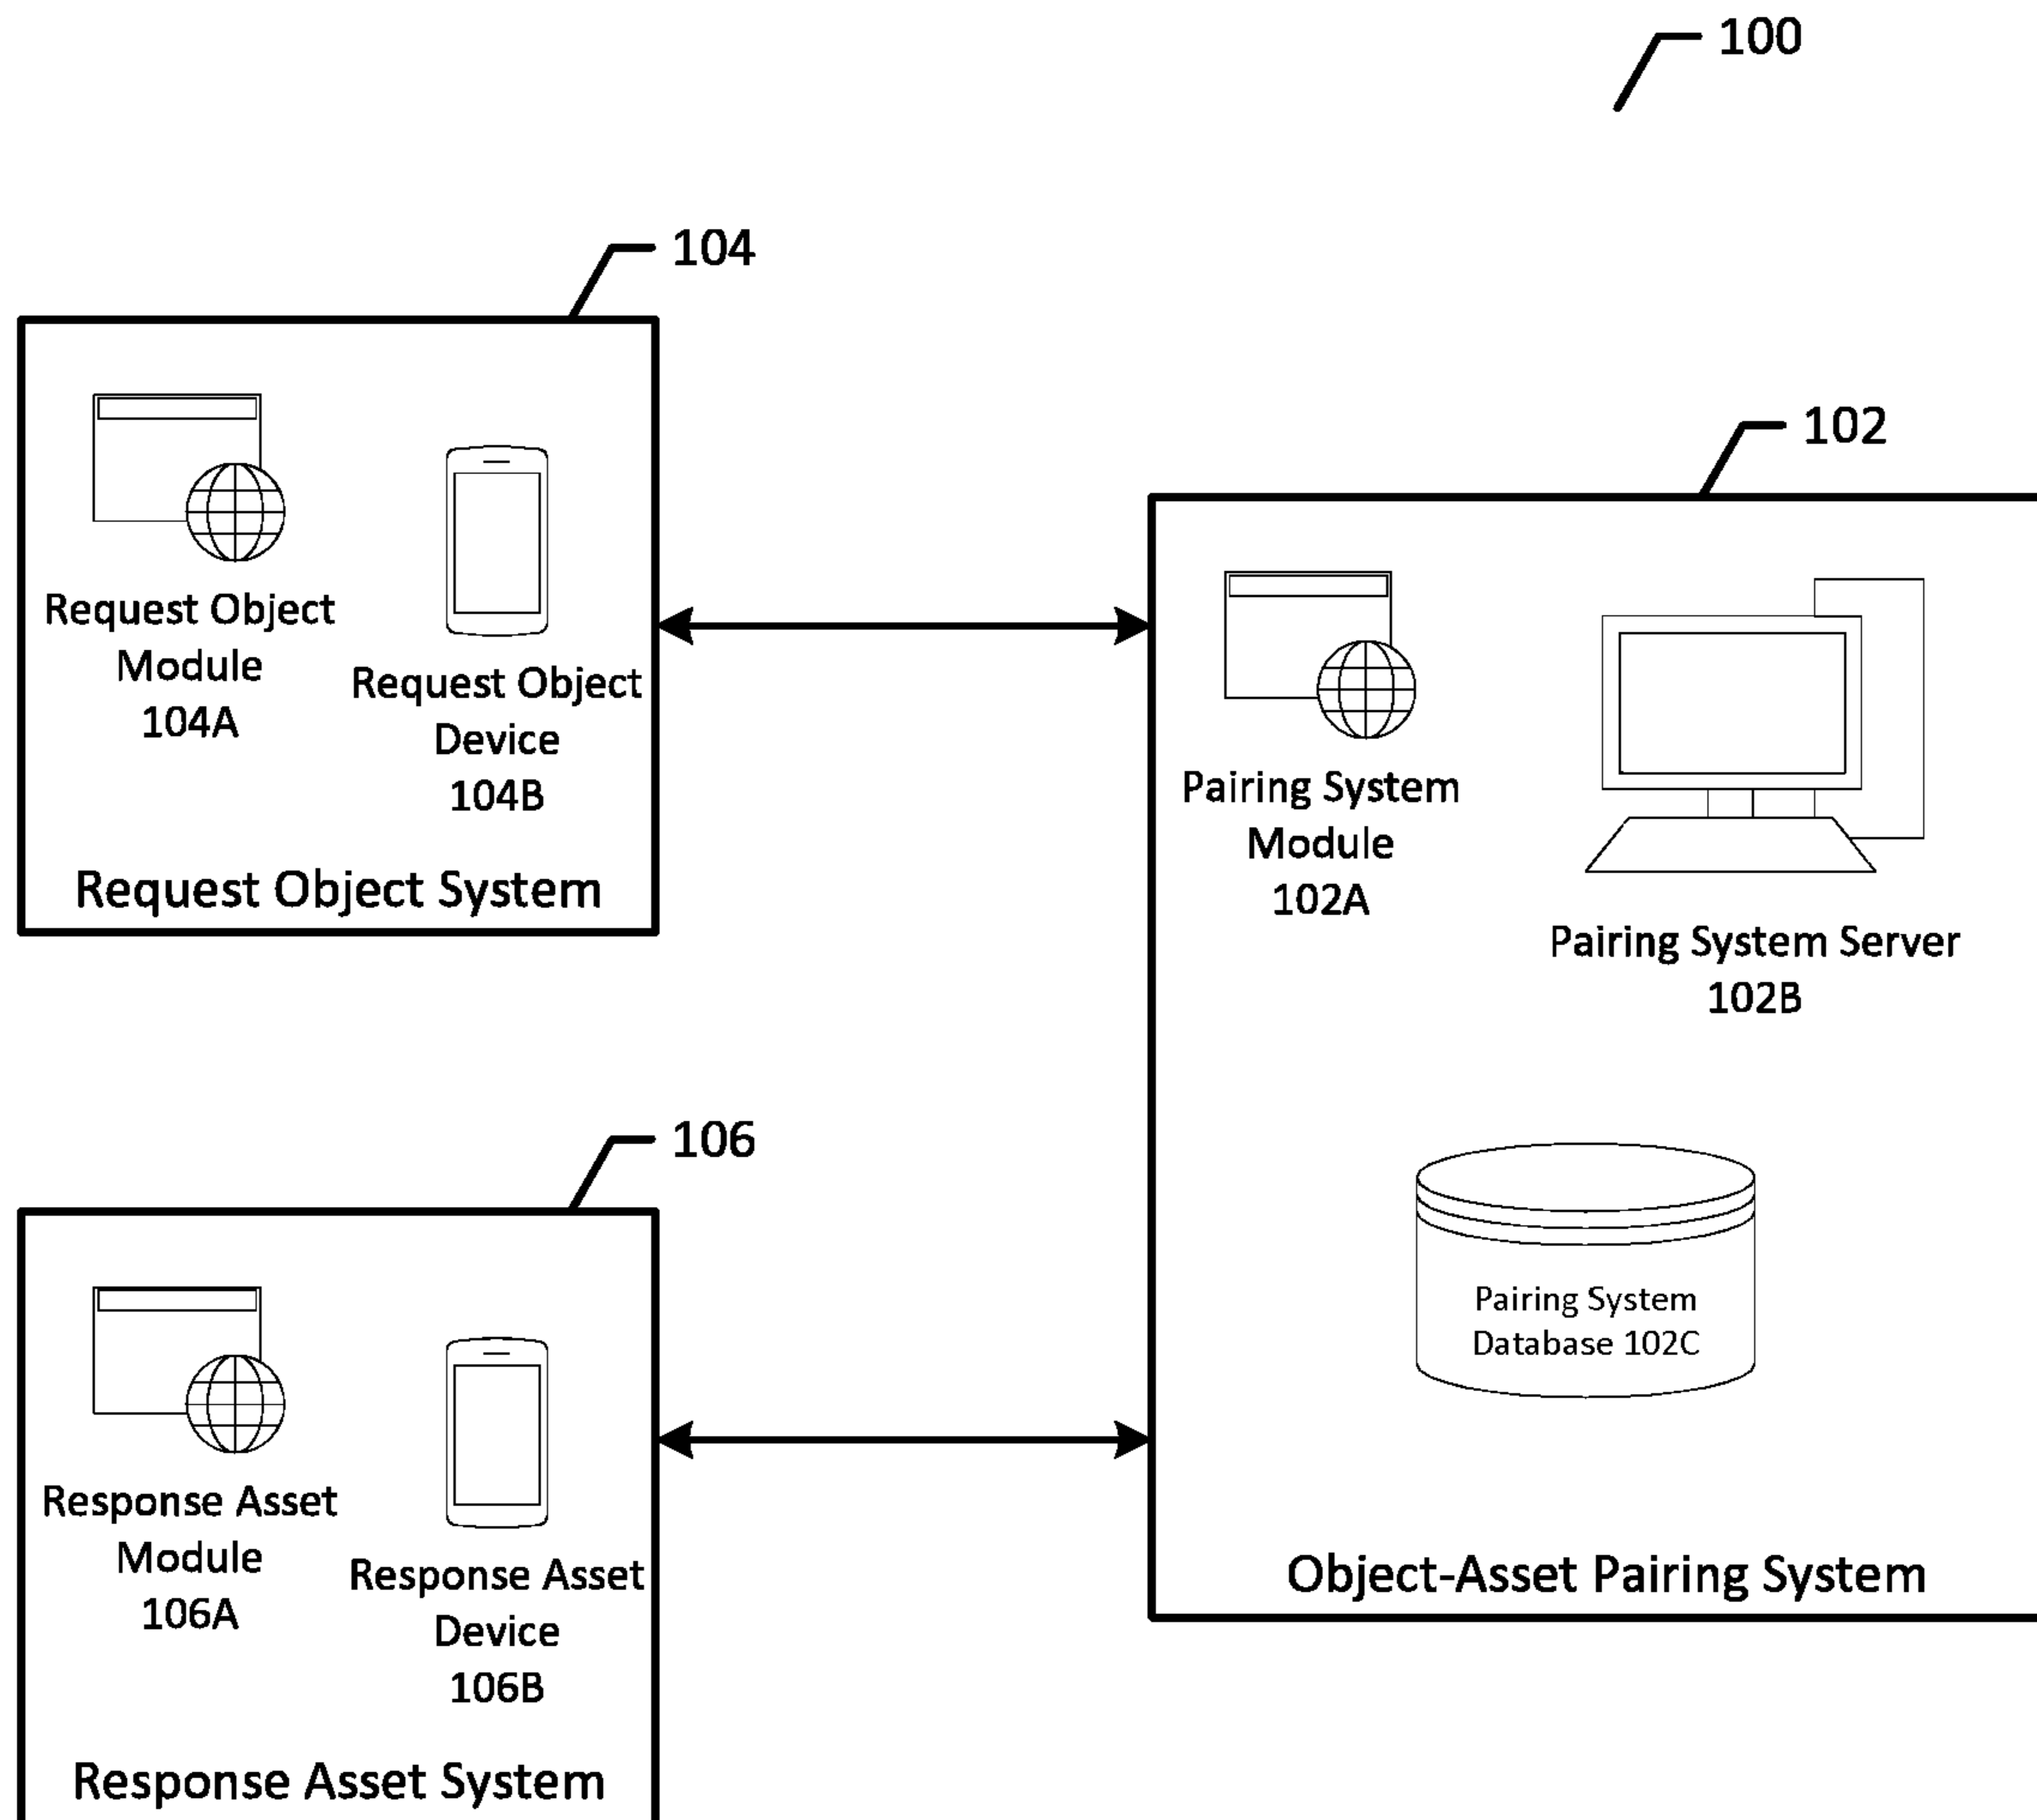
100

104

Request Object Module 104A

Request Object Device 104B

Request Object System

102

Pairing System Module 102A

Pairing System Server 102B

Pairing System Database 102C

Object-Asset Pairing System

106

Response Asset Module 106A

Response Asset Device 106B

Response Asset System